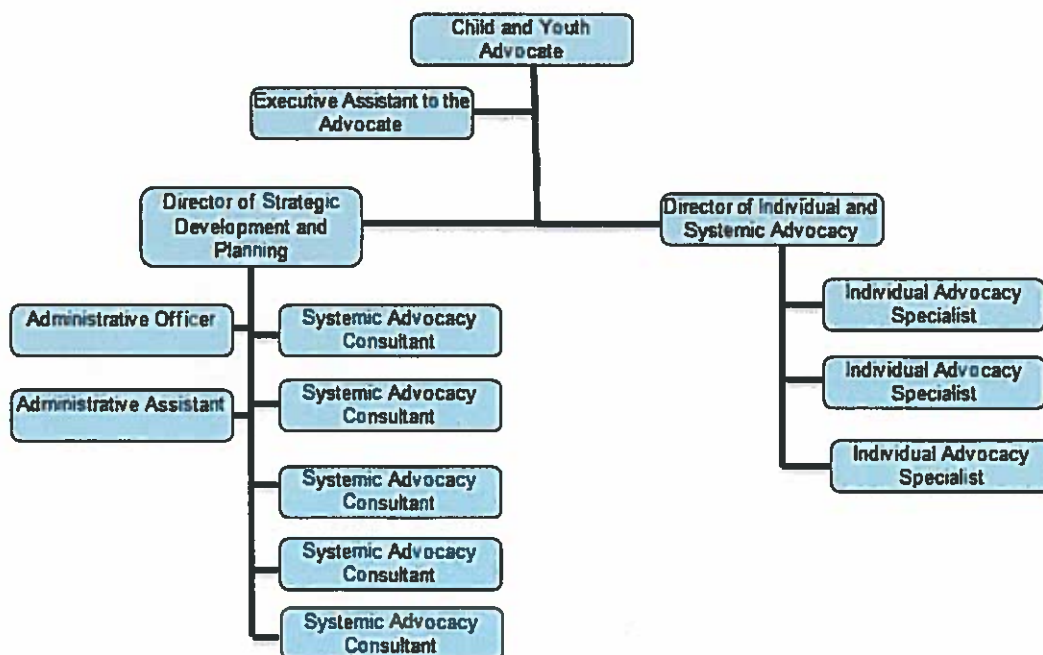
Child and Youth Advocate

Executive Assistant to the Advocate

Director of Strategic Development and Planning

Director of Individual and Systemic Advocacy

Administrative Officer

Administrative Assistant

Systemic Advocacy Consultant

Systemic Advocacy Consultant

Systemic Advocacy Consultant

Systemic Advocacy Consultant

Systemic Advocacy Consultant

Individual Advocacy Specialist

Individual Advocacy Specialist

Individual Advocacy Specialist